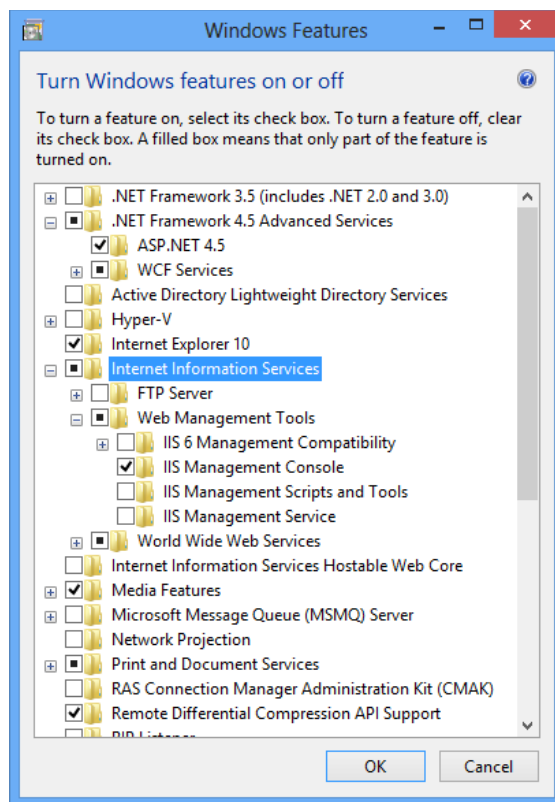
Windows Features

Turn Windows features on or off

To turn a feature on, select its check box. To turn a feature off, clear its check box. A filled box means that only part of the feature is turned on.

.NET Framework 3.5 (includes .NET 2.0 and 3.0)
.NET Framework 4.5 Advanced Services
ASP.NET 4.5
WCF Services
Active Directory Lightweight Directory Services
Hyper-V
Internet Explorer 10
Internet Information Services
FTP Server
Web Management Tools
IIS 6 Management Compatibility
IIS Management Console
IIS Management Scripts and Tools
IIS Management Service
World Wide Web Services
Internet Information Services Hostable Web Core
Media Features
Microsoft Message Queue (MSMQ) Server
Network Projection
Print and Document Services
RAS Connection Manager Administration Kit (CMAK)
Remote Differential Compression API Support
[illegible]

OK
Cancel